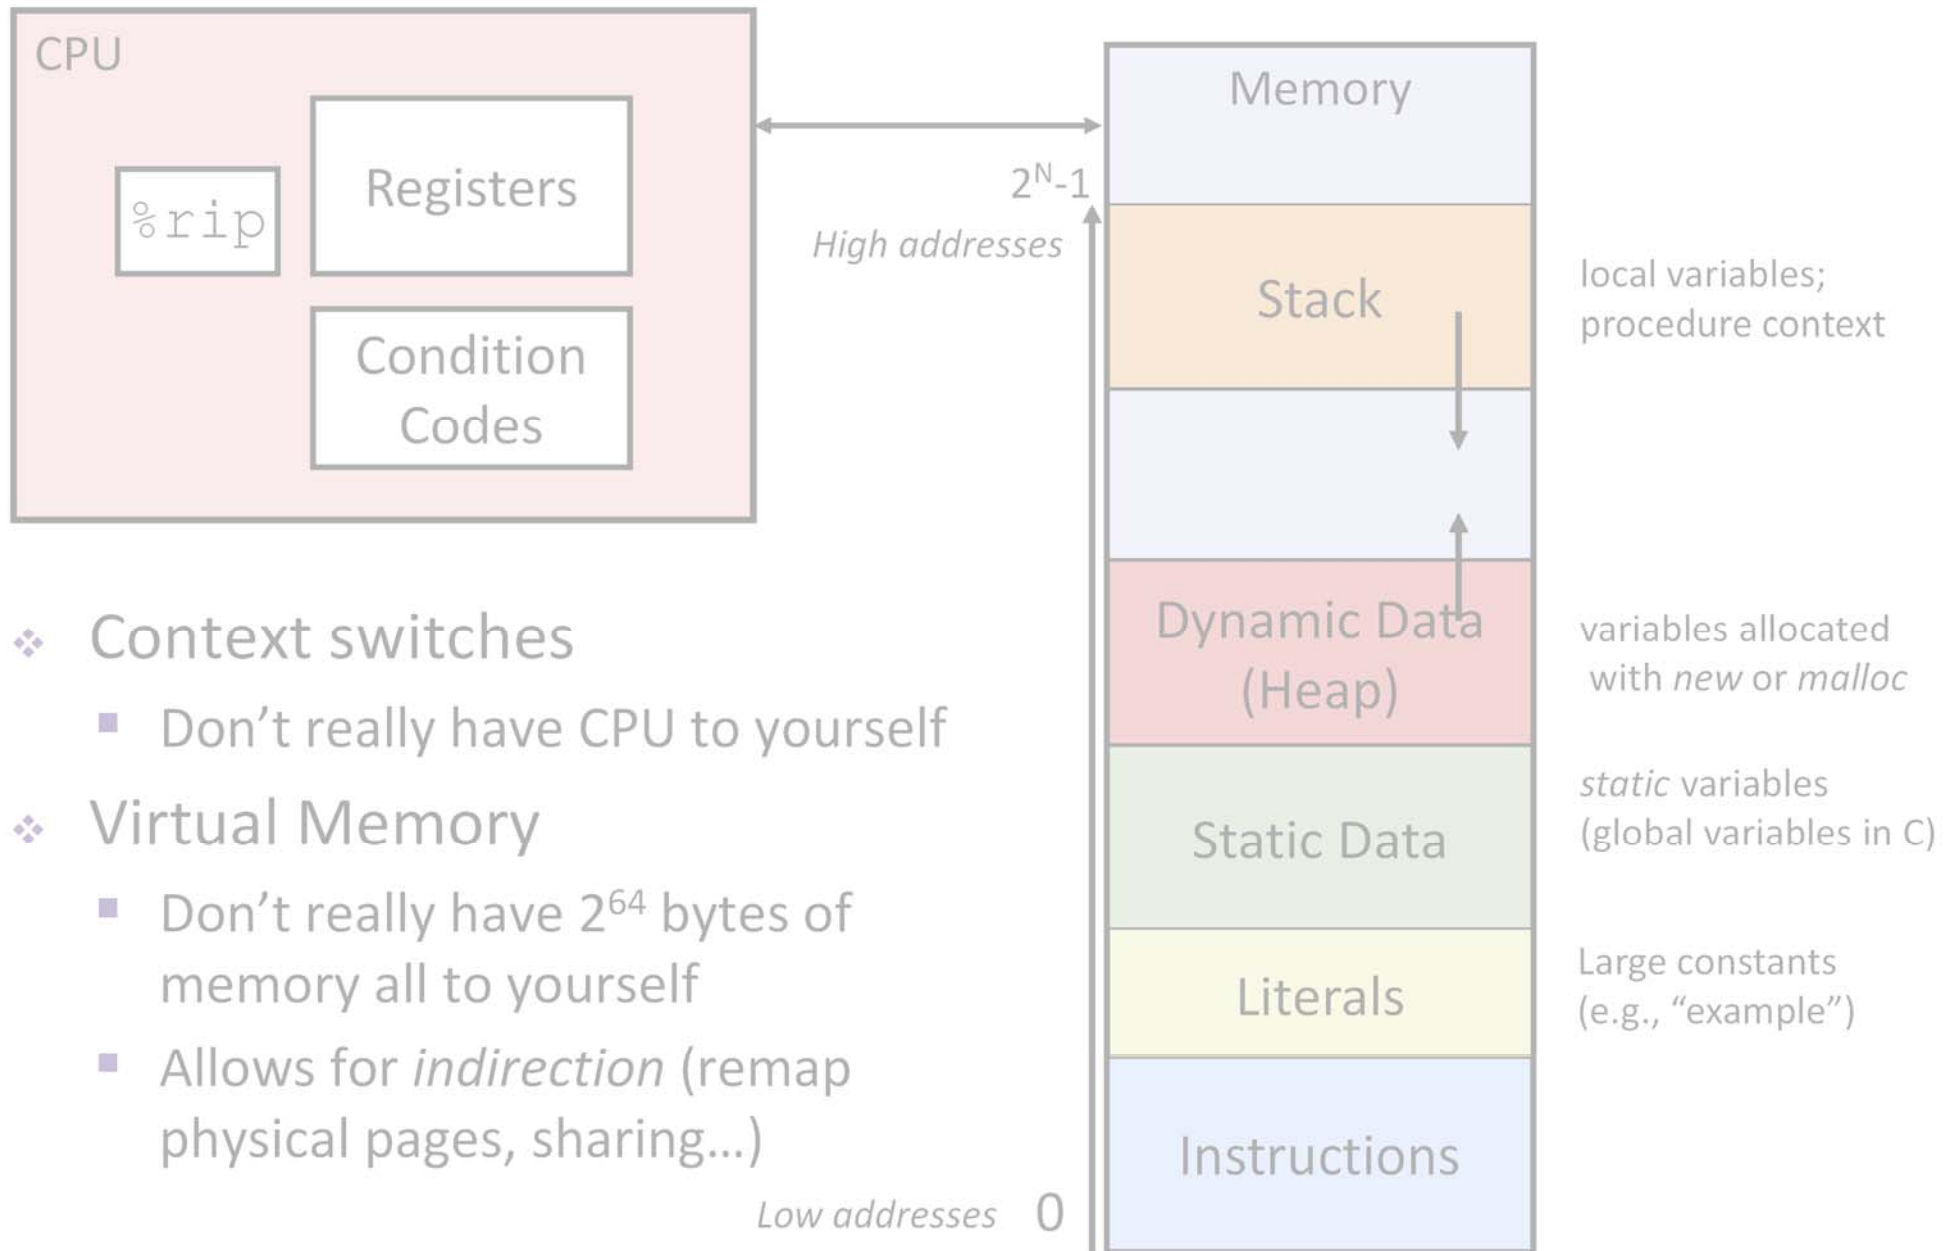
CPU

%rip

Registers

Condition Codes

Memory

$2^N$-1

High addresses

Stack

local variables; procedure context

Dynamic Data (Heap)

variables allocated with *new* or *malloc*

Static Data

*static* variables (global variables in C)

Literals

Large constants (e.g., “example”)

Instructions

Low addresses 0

Context switches

Don’t really have CPU to yourself

Virtual Memory

Don’t really have $2^{64}$ bytes of memory all to yourself

Allows for *indirection* (remap physical pages, sharing…)